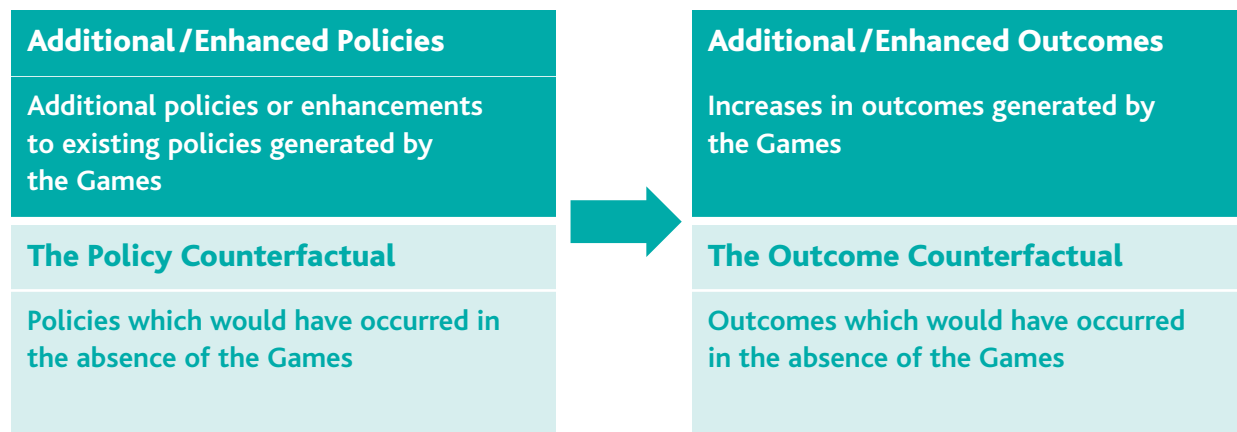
Additional/Enhanced Policies

Additional policies or enhancements to existing policies generated by the Games

The Policy Counterfactual

Policies which would have occurred in the absence of the Games

Additional/Enhanced Outcomes

Increases in outcomes generated by the Games

The Outcome Counterfactual

Outcomes which would have occurred in the absence of the Games